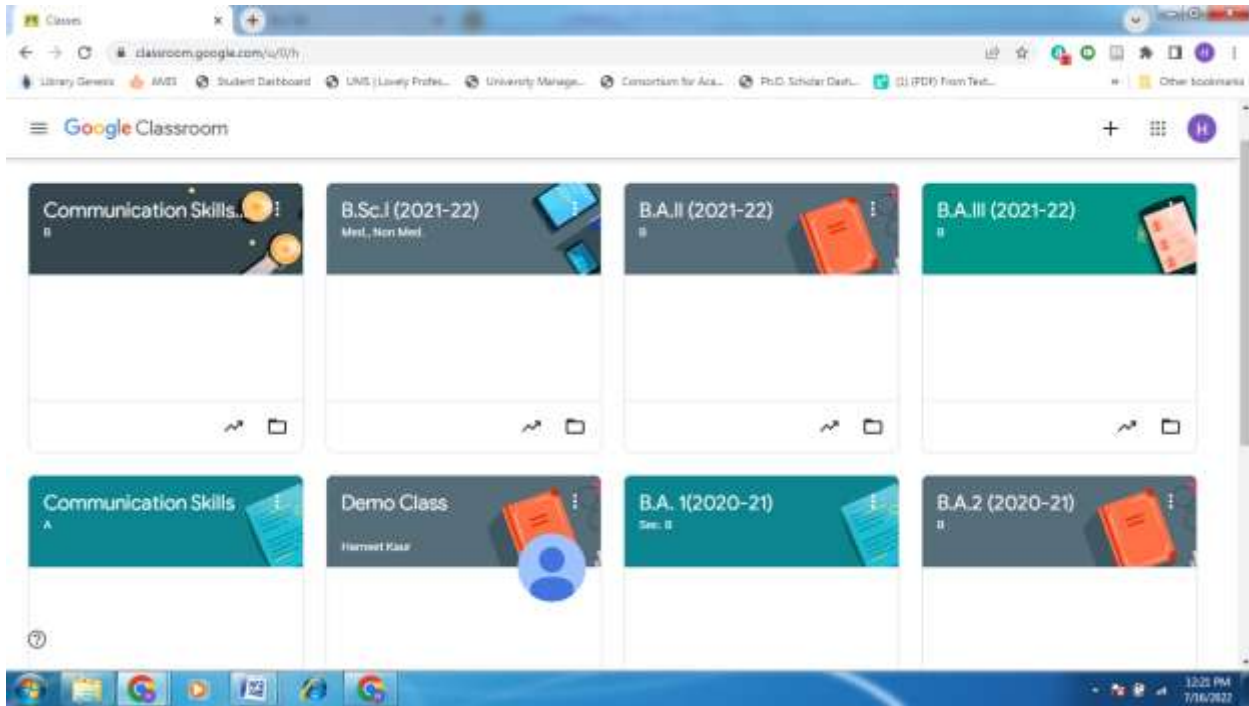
Classes
classroom.google.com/u/0/h
Library Genesis AMS Student Dashboard UMS | Lovely Profes... University Manage... Consortium for Aca... Ph.D. Scholar Dash... (1) (PDF) From Text... Other bookmarks

Google Classroom

Communication Skills...
B

B.Sc.I (2021-22)
Med., Non Med.

B.A.II (2021-22)
B

B.A.III (2021-22)
B

Communication Skills
A

Demo Class
Harneet Kaur

B.A. 1(2020-21)
Sec. B

B.A.2 (2020-21)
B

12:21 PM
7/16/2022